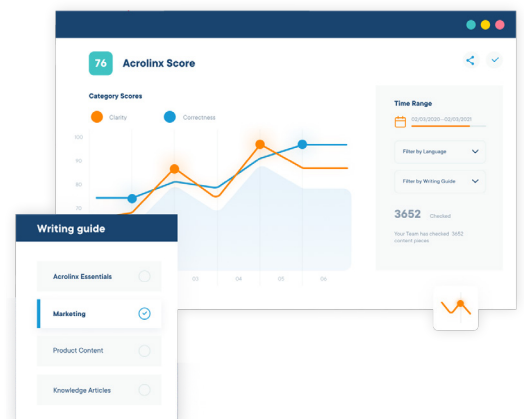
76 Acrolinx Score

Category Scores

Clarity

Correctness

100

90

80

70

03

04

05

06

Time Range

02/03/2020 - 02/03/2021

Filter by Language

Filter by Writing Guide

3652 Checked

Your Team has checked 3652 content pieces

Writing guide

Acrolinx Essentials

Marketing

Product Content

Knowledge Articles